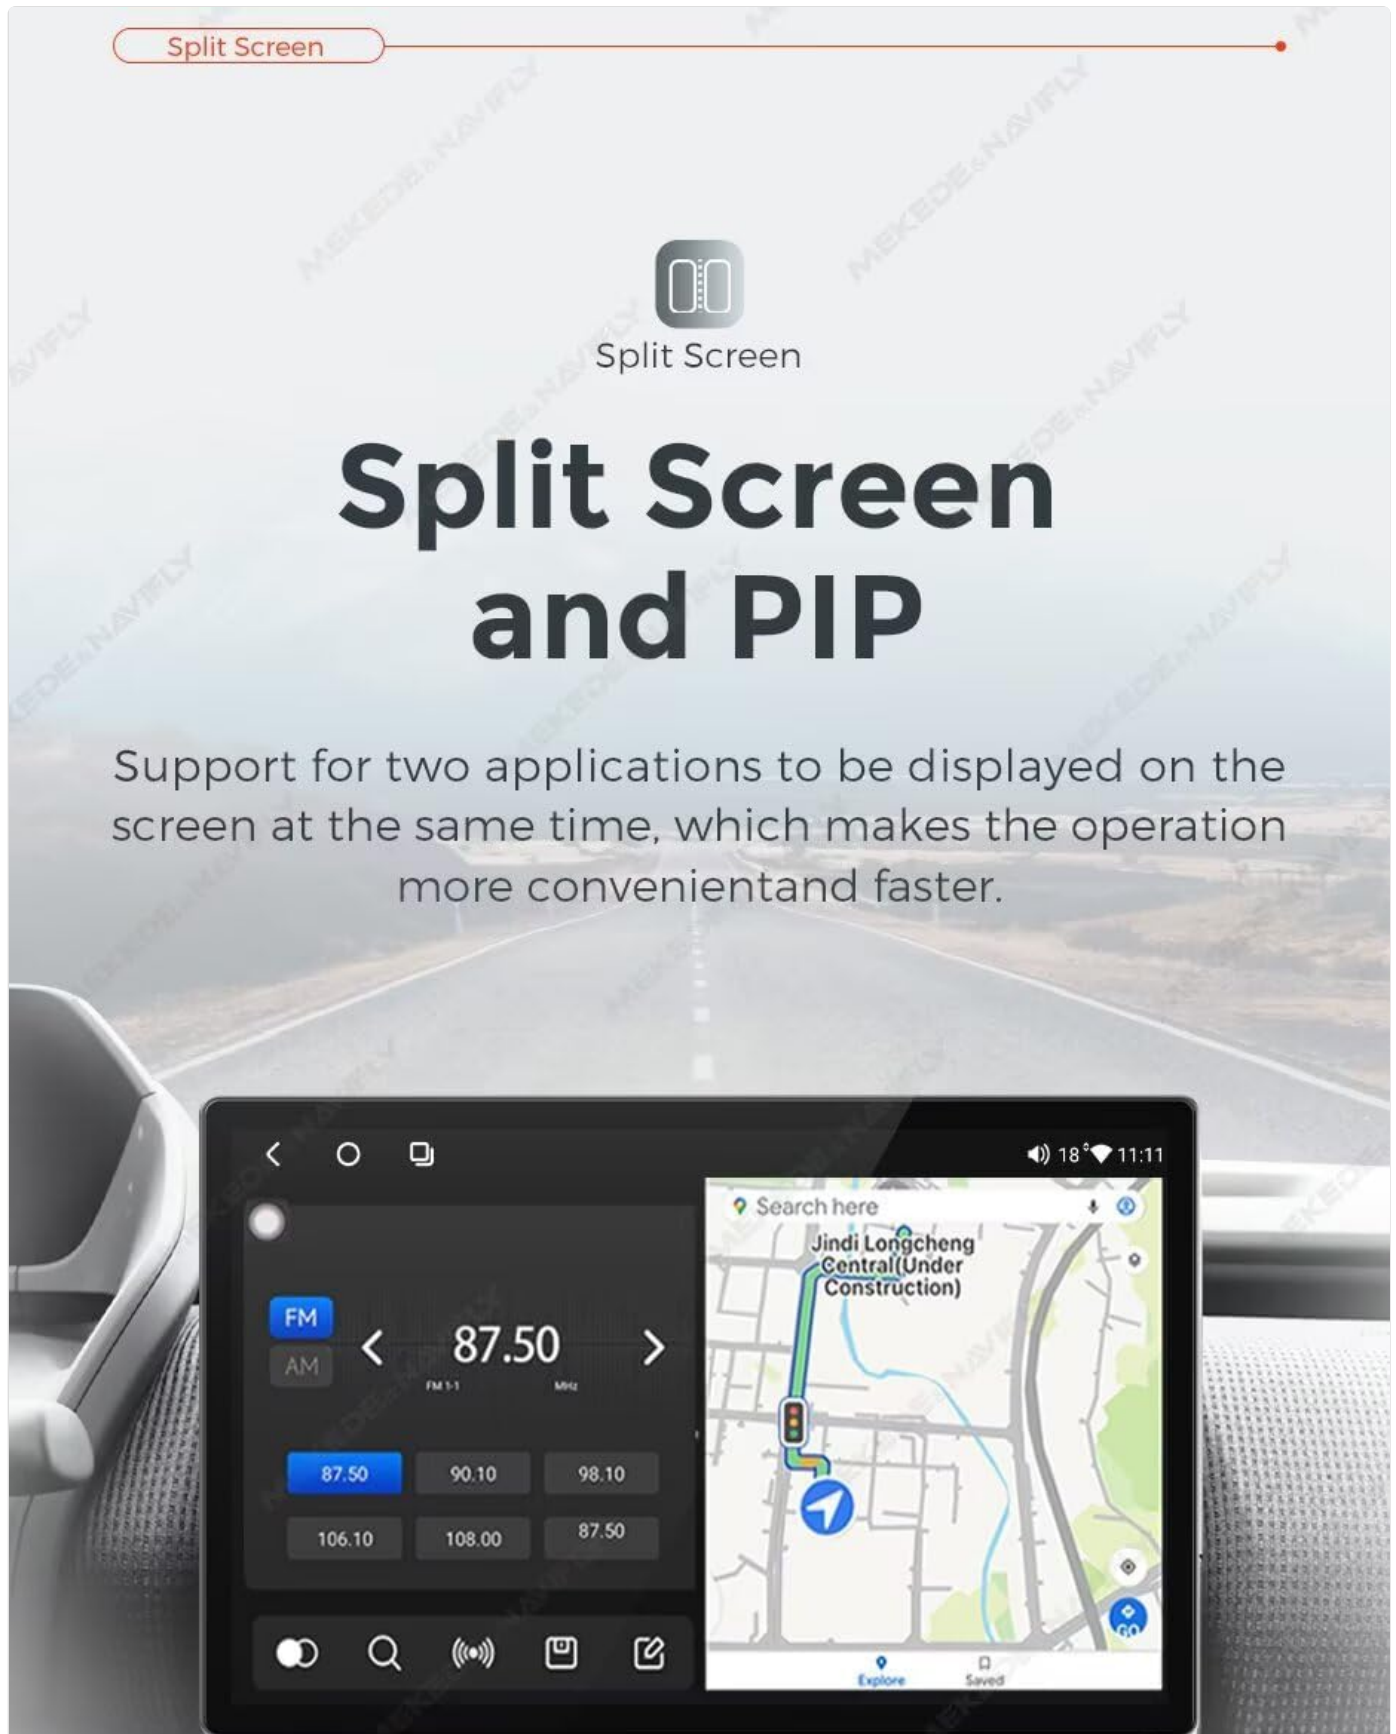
Split Screen

Split Screen

Split Screen and PIP

Support for two applications to be displayed on the screen at the same time, which makes the operation more convenientand faster.

18° 11:11

FM
AM
87.50
FM 1-1
MHz

| 87.50 | 90.10 | 98.10 |
|---|---|---|
| 106.10 | 108.00 | 87.50 |

Search here
Jindi Longcheng Central(Under Construction)
GO
Explore
Saved